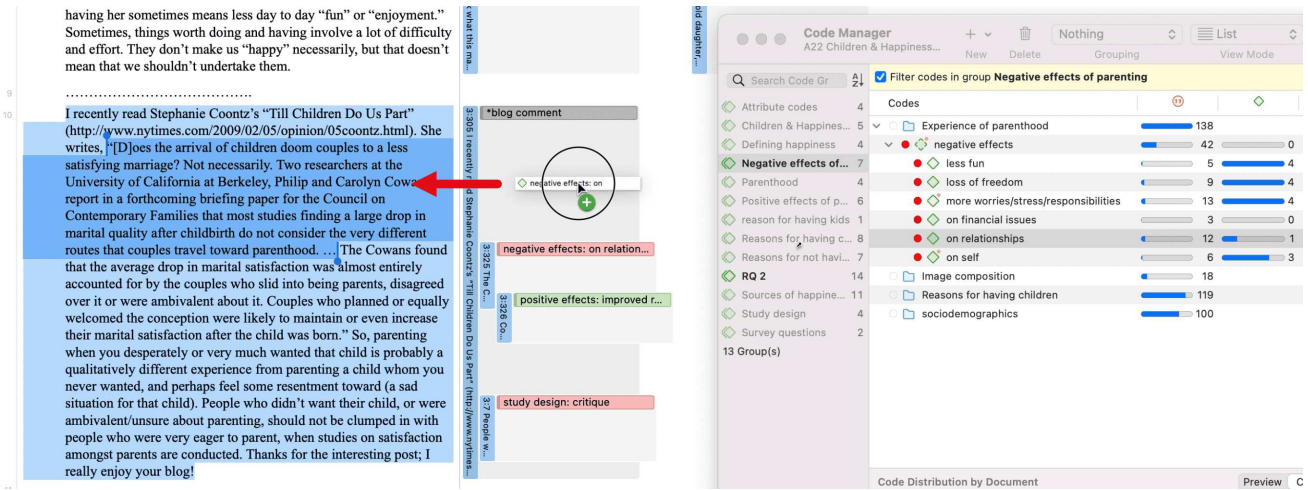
having her sometimes means less day to day "fun" or "enjoyment." Sometimes, things worth doing and having involve a lot of difficulty and effort. They don't make us "happy" necessarily, but that doesn't mean that we shouldn't undertake them.

9

……………………………………

10

I recently read Stephanie Coontz's "Till Children Do Us Part" (http://www.nytimes.com/2009/02/05/opinion/05coontz.html). She writes, "[D]oes the arrival of children doom couples to a less satisfying marriage? Not necessarily. Two researchers at the University of California at Berkeley, Philip and Carolyn Cowan report in a forthcoming briefing paper for the Council on Contemporary Families that most studies finding a large drop in marital quality after childbirth do not consider the very different routes that couples travel toward parenthood. … The Cowans found that the average drop in marital satisfaction was almost entirely accounted for by the couples who slid into being parents, disagreed over it or were ambivalent about it. Couples who planned or equally welcomed the conception were likely to maintain or even increase their marital satisfaction after the child was born." So, parenting when you desperately or very much wanted that child is probably a qualitatively different experience from parenting a child whom you never wanted, and perhaps feel some resentment toward (a sad situation for that child). People who didn't want their child, or were ambivalent/unsure about parenting, should not be clumped in with people who were very eager to parent, when studies on satisfaction amongst parents are conducted. Thanks for the interesting post; I really enjoy your blog!

what this ma...

3:305 I recently read Stephanie Coontz's "Till Children Do Us Part" (http://www.nytimes...

*blog comment

negative effects: on

3:325 The C...

negative effects: on relation...

3:326 Co...

positive effects: improved r...

3:7 People w...

study design: critique

old daughter...

Code Manager
A22 Children & Happiness...

New | Delete | Nothing | Grouping | List | View Mode

Search Code Gr

| | |
|---|---|
| Attribute codes | 4 |
| Children & Happines... | 5 |
| Defining happiness | 4 |
| Negative effects of... | 7 |
| Parenthood | 4 |
| Positive effects of p... | 6 |
| reason for having kids | 1 |
| Reasons for having c... | 8 |
| Reasons for not havi... | 7 |
| RQ 2 | 14 |
| Sources of happine... | 11 |
| Study design | 4 |
| Survey questions | 2 |

13 Group(s)

Filter codes in group Negative effects of parenting

| Codes | | |
|---|---|---|
| Experience of parenthood | 138 | |
| negative effects | 42 | 0 |
| less fun | 5 | 4 |
| loss of freedom | 9 | 4 |
| more worries/stress/responsibilities | 13 | 4 |
| on financial issues | 3 | 0 |
| on relationships | 12 | 1 |
| on self | 6 | 3 |
| Image composition | 18 | |
| Reasons for having children | 119 | |
| sociodemographics | 100 | |

Code Distribution by Document

Preview | C